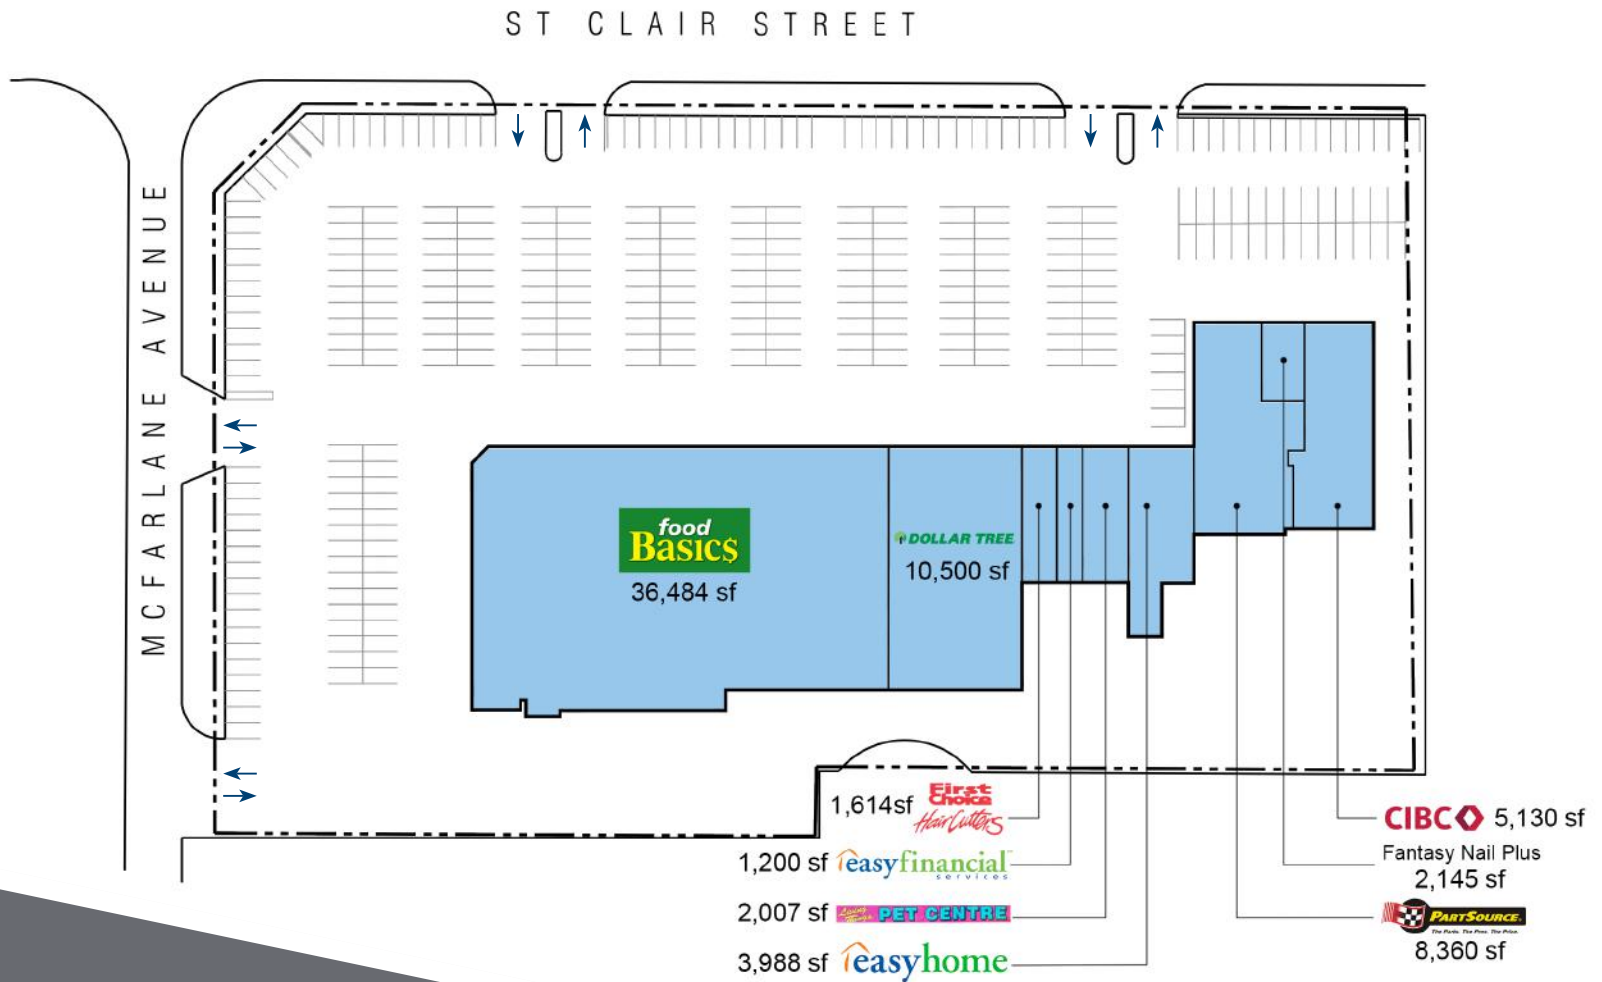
ST CLAIR STREET

MCFARLANE AVENUE

food Basics
36,484 sf

DOLLAR TREE
10,500 sf

1,614sf First Choice Hair Cutters

1,200 sf easyfinancial services

2,007 sf PET CENTRE

3,988 sf easyhome

CIBC 5,130 sf

Fantasy Nail Plus
2,145 sf

PARTSOURCE
8,360 sf